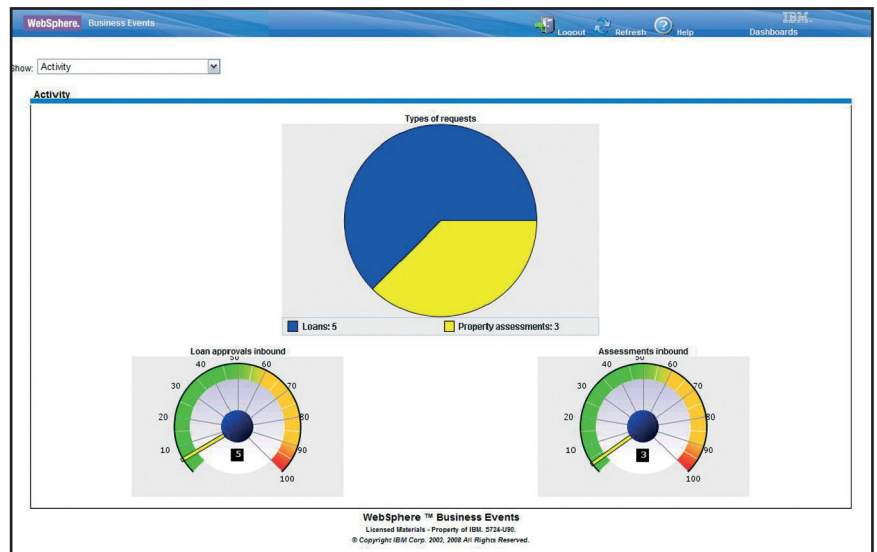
WebSphere. Business Events

Logout Refresh Help

IBM.

Dashboards

Show: Activity

Activity

Types of requests

Loans: 5

Property assessments: 3

Loan approvals inbound

10
20
30
40
50
60
70
80
90
100

5

Assessments inbound

10
20
30
40
50
60
70
80
90
100

3

WebSphere ™ Business Events

Licensed Materials - Property of IBM. 5724-U90.

© Copyright IBM Corp. 2003, 2008 All Rights Reserved.